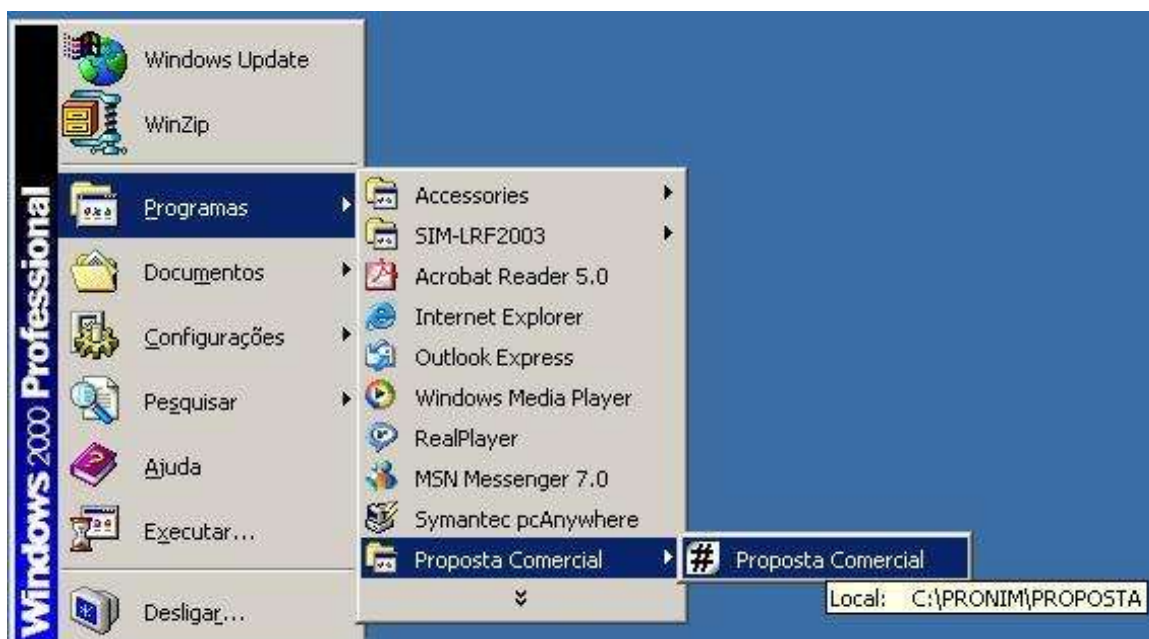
Windows 2000 Professional

Windows Update
WinZip
Programas
Documentos
Configurações
Pesquisar
Ajuda
Executar...
Desligar...

Accessories
SIM-LRF2003
Acrobat Reader 5.0
Internet Explorer
Outlook Express
Windows Media Player
RealPlayer
MSN Messenger 7.0
Symantec pcAnywhere
Proposta Comercial

Proposta Comercial
Local: C:\PRONIM\PROPOSTA